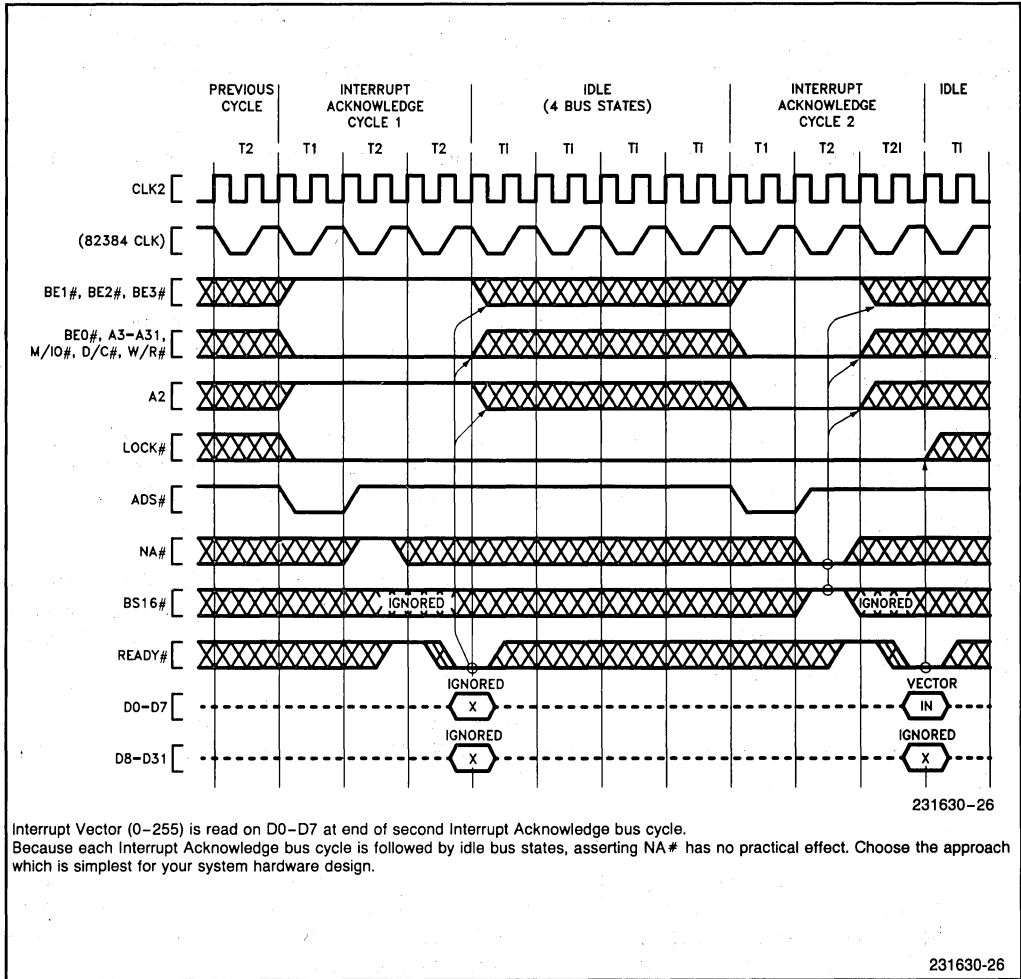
PREVIOUS CYCLE

INTERRUPT ACKNOWLEDGE CYCLE 1

IDLE (4 BUS STATES)

INTERRUPT ACKNOWLEDGE CYCLE 2

IDLE

T2 T1 T2 T2 TI TI TI TI T1 T2 T2I TI

CLK2

(82384 CLK)

BE1#, BE2#, BE3#

BE0#, A3–A31, M/IO#, D/C#, W/R#

A2

LOCK#

ADS#

NA#

BS16#

IGNORED

IGNORED

READY#

IGNORED

VECTOR

D0–D7

X

IN

IGNORED

IGNORED

D8–D31

X

X

231630–26

Interrupt Vector (0–255) is read on D0–D7 at end of second Interrupt Acknowledge bus cycle.
Because each Interrupt Acknowledge bus cycle is followed by idle bus states, asserting NA# has no practical effect. Choose the approach which is simplest for your system hardware design.

231630-26